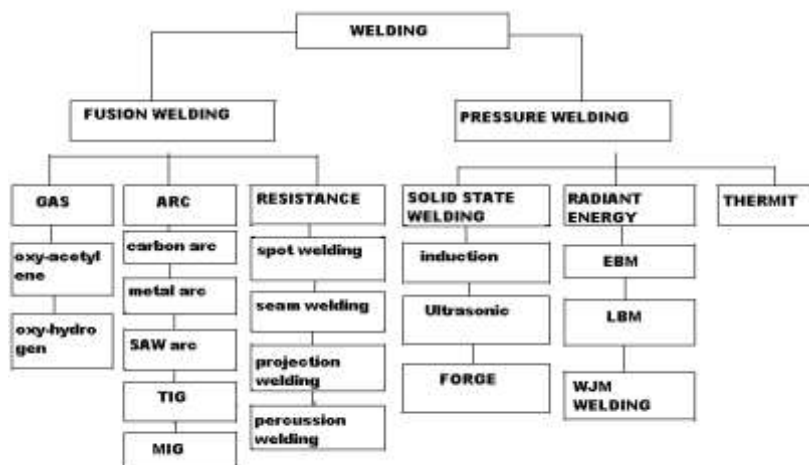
WELDING

FUSION WELDING

PRESSURE WELDING

GAS

oxy-acetylene

oxy-hydrogen

ARC

carbon arc

metal arc

SAW arc

TIG

MIG

RESISTANCE

spot welding

seam welding

projection welding

percussion welding

SOLID STATE WELDING

induction

Ultrasonic

FORGE

RADIANT ENERGY

EBM

LBM

WJM WELDING

THERMIT